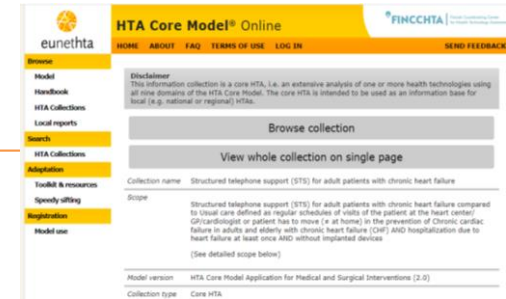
eunethta

HTA Core Model® Online

FINCCHTA

HOME ABOUT FAQ TERMS OF USE LOG IN SEND FEEDBACK

Browse
Model
Handbook
HTA Collections
Local reports
Search
HTA Collections
Adaptation
Toolkit & resources
Speedy sifting
Registration
Model use

Disclaimer
This information collection is a core HTA, i.e. an extensive analysis of one or more health technologies using all nine domains of the HTA Core Model. The core HTA is intended to be used as an information base for local (e.g. national or regional) HTAs.

Browse collection

View whole collection on single page

| | |
|---|---|
| Collection name | Structured telephone support (STS) for adult patients with chronic heart failure |
| Scope | Structured telephone support (STS) for adult patients with chronic heart failure compared to Usual care defined as regular schedules of visits of the patient at the heart center/ GP/cardiologist or patient has to move (≠ at home) in the prevention of Chronic cardiac failure in adults and elderly with chronic heart failure (CHF) AND hospitalization due to heart failure at least once AND without implanted devices<br><br>(See detailed scope below) |
| Model version | HTA Core Model Application for Medical and Surgical Interventions (2.0) |
| Collection type | Core HTA |